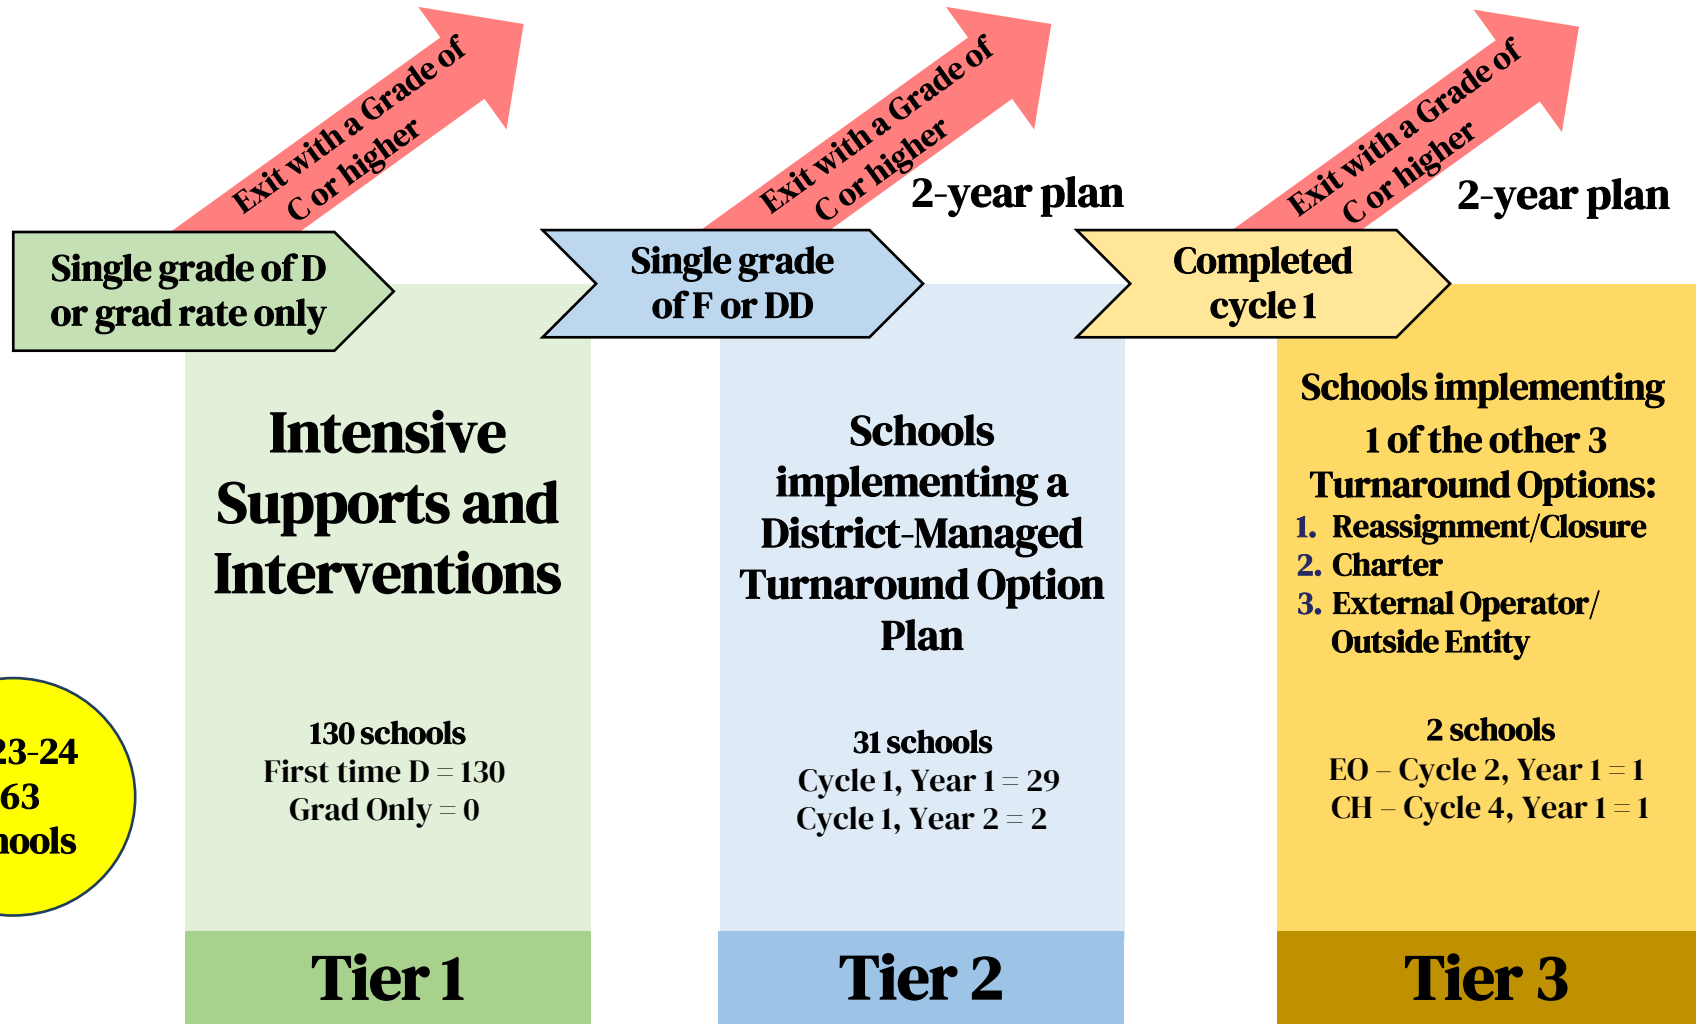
23-24
163
schools

Exit with a Grade of C or higher

Single grade of D or grad rate only

Intensive Supports and Interventions

130 schools
First time D = 130
Grad Only = 0

Tier 1

Exit with a Grade of C or higher

2-year plan

Single grade of F or DD

Schools implementing a District-Managed Turnaround Option Plan

31 schools
Cycle 1, Year 1 = 29
Cycle 1, Year 2 = 2

Tier 2

Exit with a Grade of C or higher

2-year plan

Completed cycle 1

Schools implementing 1 of the other 3 Turnaround Options:
1. Reassignment/Closure
2. Charter
3. External Operator/ Outside Entity

2 schools
EO – Cycle 2, Year 1 = 1
CH – Cycle 4, Year 1 = 1

Tier 3